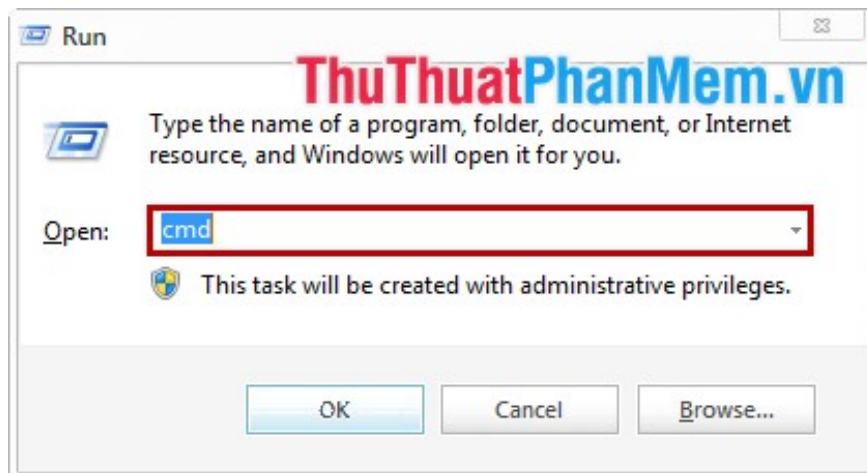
Run

ThuThuatPhanMem.vn

Type the name of a program, folder, document, or Internet resource, and Windows will open it for you.

Open: cmd

This task will be created with administrative privileges.

OK
Cancel
Browse...